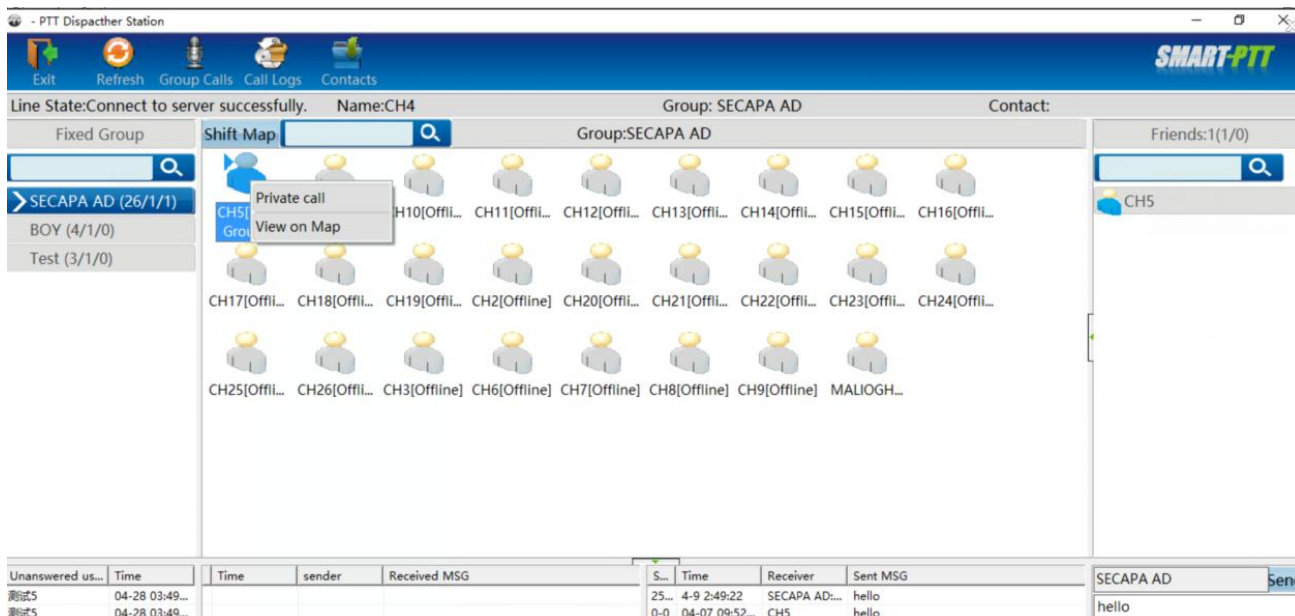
- PTT Dispacther Station

Exit Refresh Group Calls Call Logs Contacts

SMART-PTT

Line State:Connect to server successfully. Name:CH4 Group: SECAPA AD Contact:

Fixed Group

SECAPA AD (26/1/1)
BOY (4/1/0)
Test (3/1/0)

Shift Map

Group:SECAPA AD

CH5[ Grou

Private call
View on Map

CH10[Offli... CH11[Offli... CH12[Offli... CH13[Offli... CH14[Offli... CH15[Offli... CH16[Offli...

CH17[Offli... CH18[Offli... CH19[Offli... CH2[Offline] CH20[Offli... CH21[Offli... CH22[Offli... CH23[Offli... CH24[Offli...

CH25[Offli... CH26[Offli... CH3[Offline] CH6[Offline] CH7[Offline] CH8[Offline] CH9[Offline] MALIOGH...

Friends:1(1/0)

CH5

| Unanswered us... | Time |
|---|---|
| 测试5 | 04-28 03:49... |
| 测试5 | 04-28 03:49... |

| Time | sender | Received MSG |
|---|---|---|

| S... | Time | Receiver | Sent MSG |
|---|---|---|---|
| 25... | 4-9 2:49:22 | SECAPA AD:... | hello |
| 0-0 | 04-07 09:52... | CH5 | hello |

SECAPA AD
Sen
hello